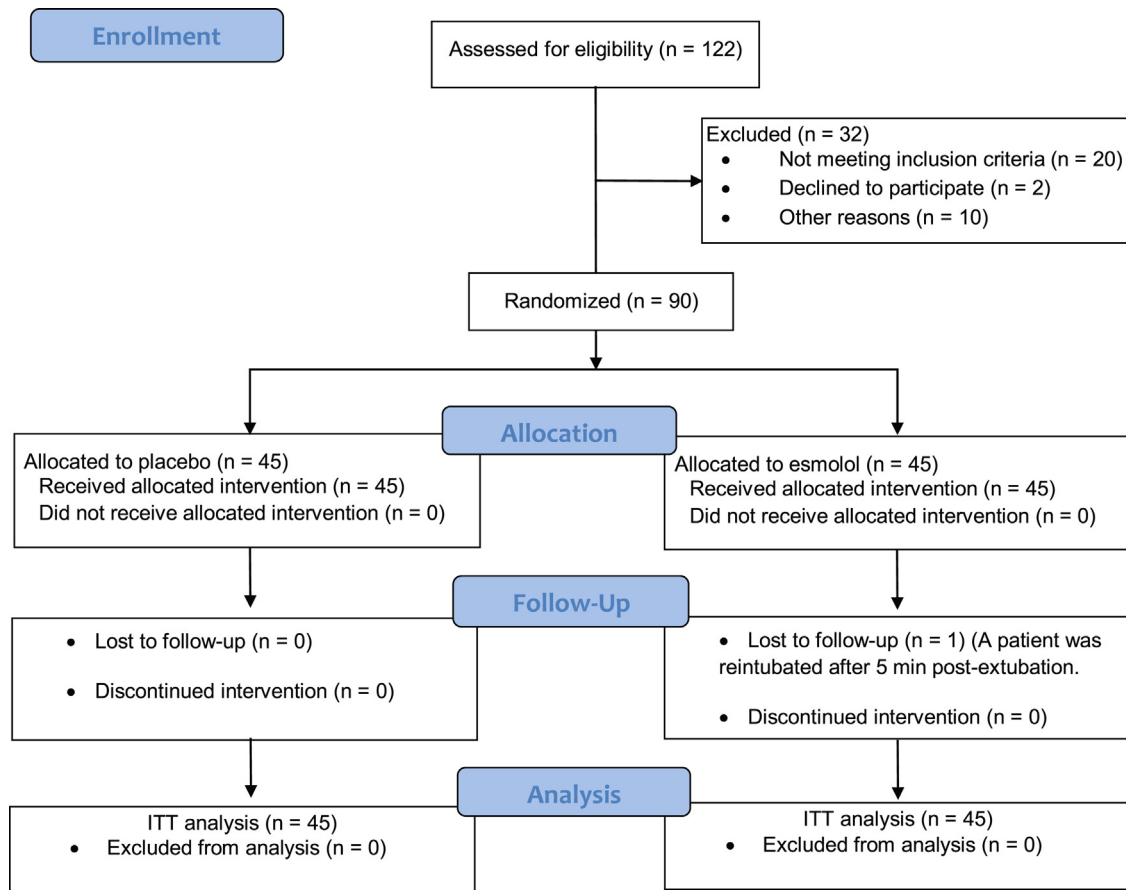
Enrollment

Assessed for eligibility (n = 122)

Excluded (n = 32)
• Not meeting inclusion criteria (n = 20)
• Declined to participate (n = 2)
• Other reasons (n = 10)

Randomized (n = 90)

Allocation

Allocated to placebo (n = 45)
Received allocated intervention (n = 45)
Did not receive allocated intervention (n = 0)

Allocated to esmolol (n = 45)
Received allocated intervention (n = 45)
Did not receive allocated intervention (n = 0)

Follow-Up

• Lost to follow-up (n = 0)
• Discontinued intervention (n = 0)

• Lost to follow-up (n = 1) (A patient was reintubated after 5 min post-extubation.
• Discontinued intervention (n = 0)

Analysis

ITT analysis (n = 45)
• Excluded from analysis (n = 0)

ITT analysis (n = 45)
• Excluded from analysis (n = 0)